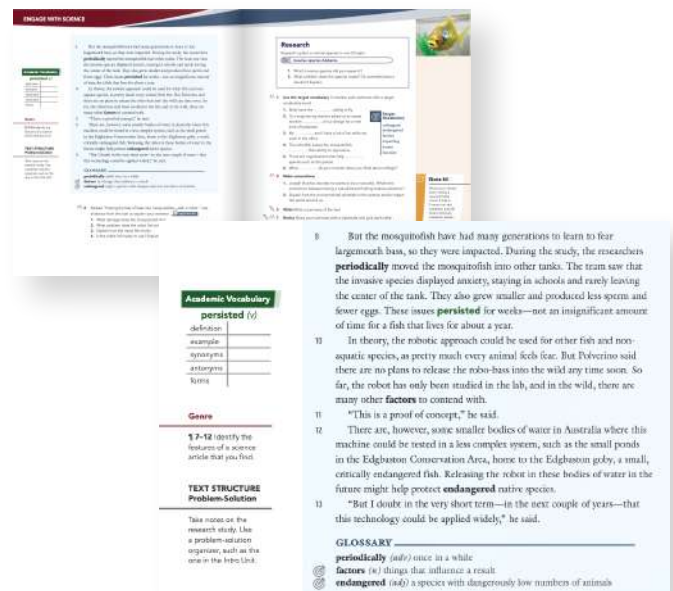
ENGAGE WITH SCIENCE

Research

Academic Vocabulary
persisted (v)

| definition |
|---|
| example |
| synonyms |
| antonyms |
| forms |

Genre

¶ 7–12 Identify the features of a science article that you find.

TEXT STRUCTURE
Problem-Solution

Take notes on the research study. Use a problem-solution organizer, such as the one in the Intro Unit.

9 But the mosquitofish have had many generations to learn to fear largemouth bass, so they were impacted. During the study, the researchers **periodically** moved the mosquitofish into other tanks. The team saw that the invasive species displayed anxiety, staying in schools and rarely leaving the center of the tank. They also grew smaller and produced less sperm and fewer eggs. These issues **persisted** for weeks—not an insignificant amount of time for a fish that lives for about a year.

10 In theory, the robotic approach could be used for other fish and non-aquatic species, as pretty much every animal feels fear. But Polverino said there are no plans to release the robo-bass into the wild any time soon. So far, the robot has only been studied in the lab, and in the wild, there are many other **factors** to contend with.

11 "This is a proof of concept," he said.

12 There are, however, some smaller bodies of water in Australia where this machine could be tested in a less complex system, such as the small ponds in the Edgbaston Conservation Area, home to the Edgbaston goby, a small, critically endangered fish. Releasing the robot in these bodies of water in the future might help protect **endangered** native species.

13 "But I doubt in the very short term—in the next couple of years—that this technology could be applied widely," he said.

GLOSSARY
**periodically** (adv) once in a while
**factors** (n) things that influence a result
**endangered** (adj) a species with dangerously low numbers of animals